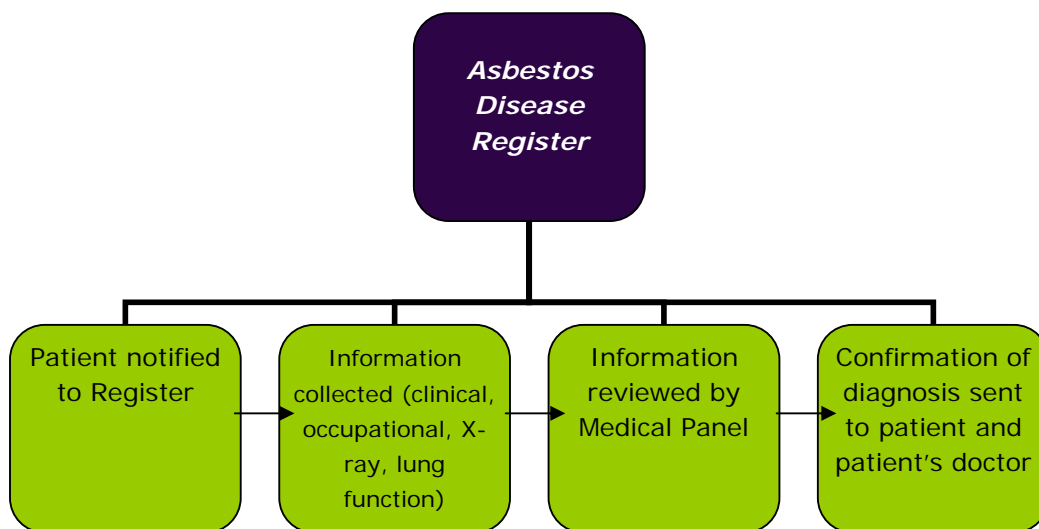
Asbestos Disease Register

Patient notified to Register

Information collected (clinical, occupational, X-ray, lung function)

Information reviewed by Medical Panel

Confirmation of diagnosis sent to patient and patient's doctor